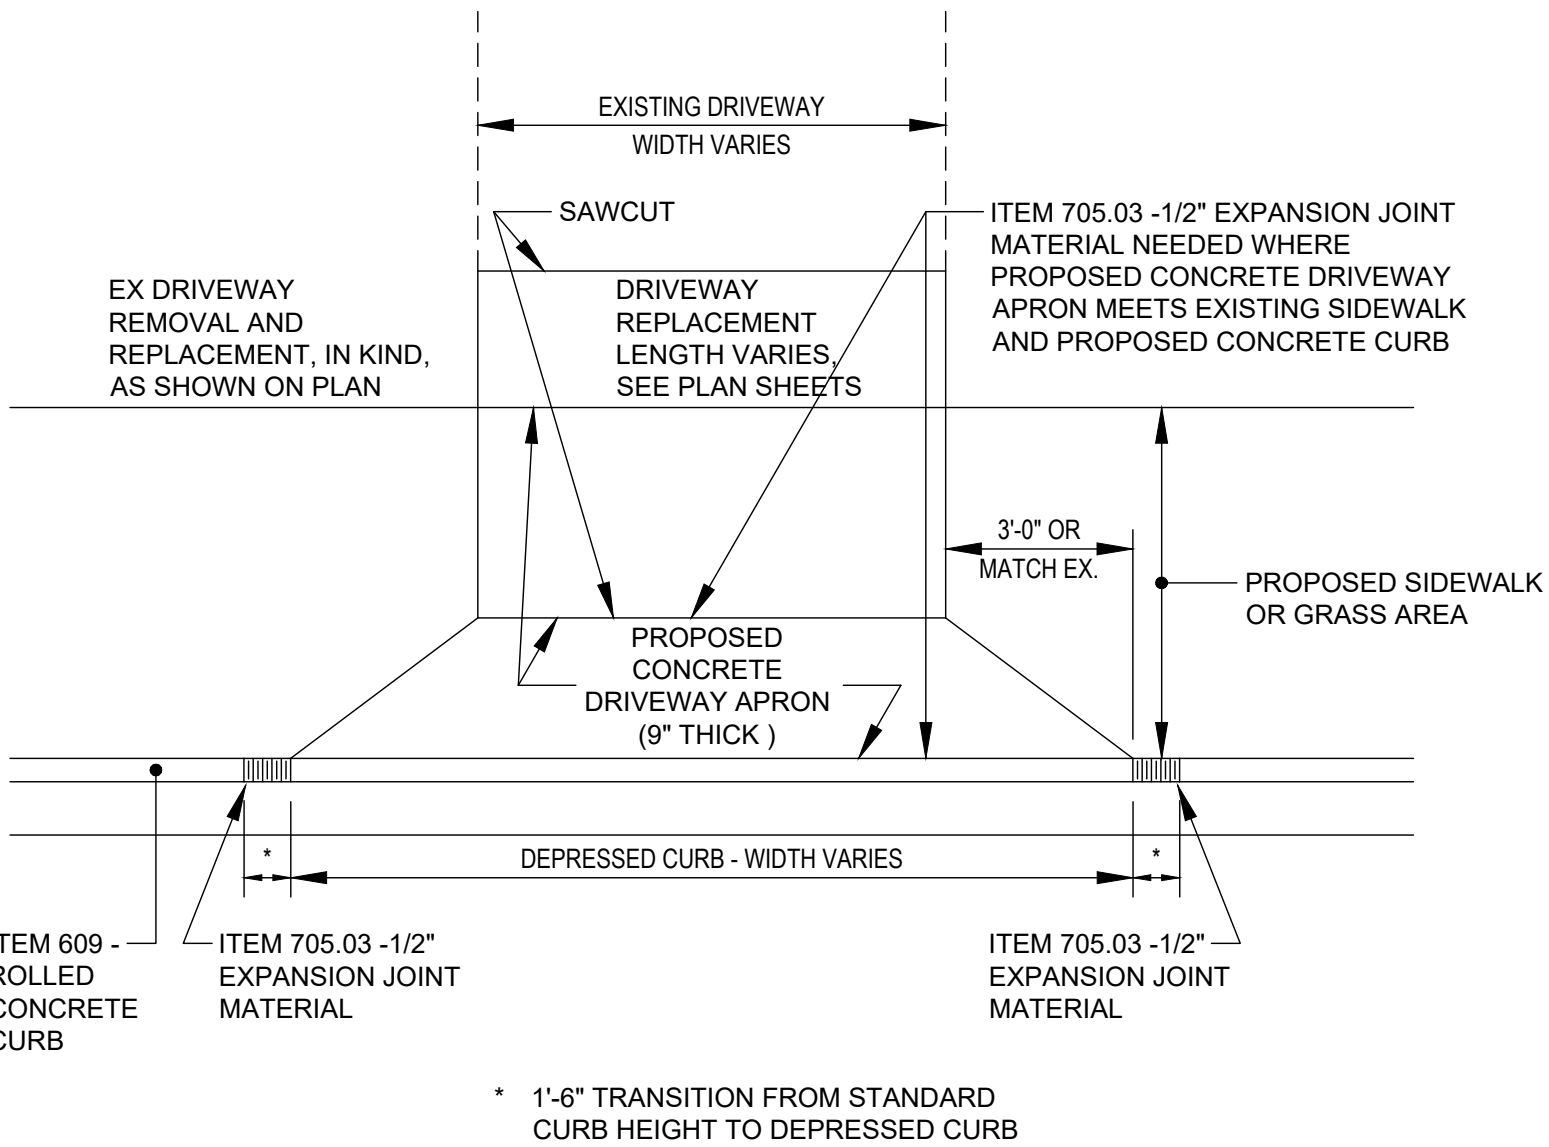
EXISTING DRIVEWAY
WIDTH VARIES

SAWCUT

ITEM 705.03 -1/2" EXPANSION JOINT MATERIAL NEEDED WHERE PROPOSED CONCRETE DRIVEWAY APRON MEETS EXISTING SIDEWALK AND PROPOSED CONCRETE CURB

EX DRIVEWAY REMOVAL AND REPLACEMENT, IN KIND, AS SHOWN ON PLAN

DRIVEWAY REPLACEMENT LENGTH VARIES, SEE PLAN SHEETS

3'-0" OR MATCH EX.

PROPOSED SIDEWALK OR GRASS AREA

PROPOSED CONCRETE DRIVEWAY APRON (9" THICK )

*

DEPRESSED CURB - WIDTH VARIES

*

TEM 609 - ROLLED CONCRETE CURB

ITEM 705.03 -1/2" EXPANSION JOINT MATERIAL

ITEM 705.03 -1/2" EXPANSION JOINT MATERIAL

* 1'-6" TRANSITION FROM STANDARD CURB HEIGHT TO DEPRESSED CURB